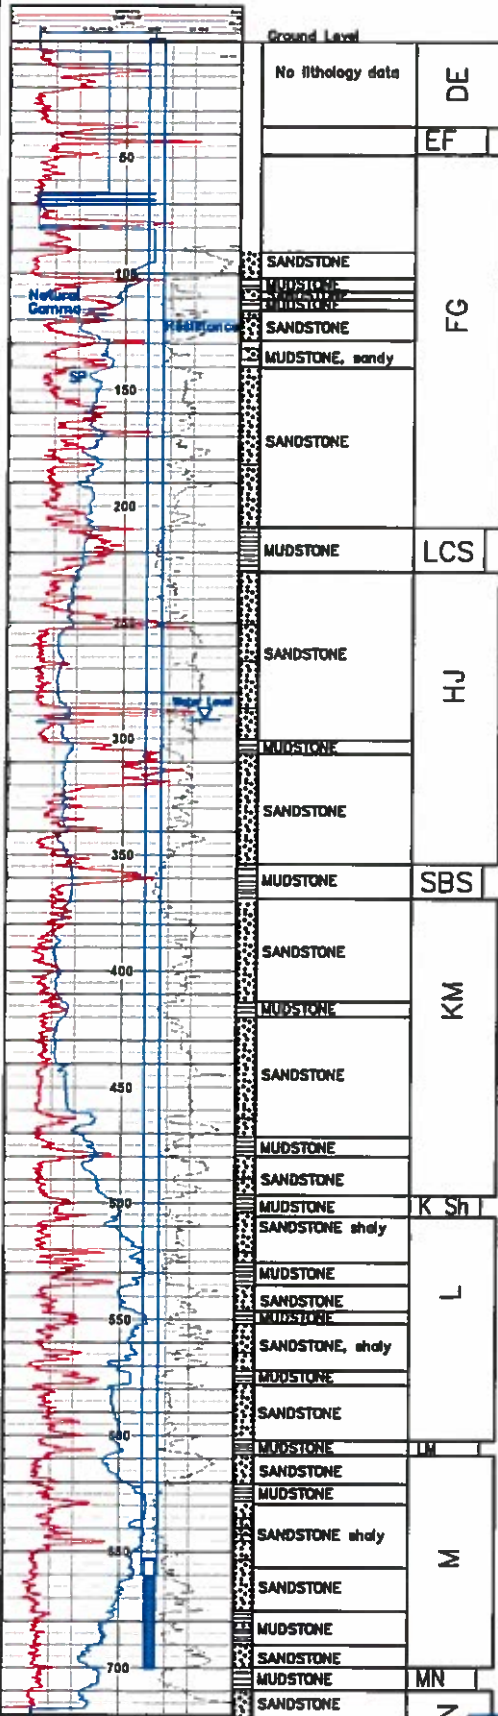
Ground Level

No lithology data

DE

EF

50

SANDSTONE

100

MUDSTONE

MUDSTONE

MUDSTONE

Natural Gamma

Resistance

SANDSTONE

FG

MUDSTONE, sandy

SP

150

SANDSTONE

200

MUDSTONE

LCS

250

SANDSTONE

HJ

Water Level

300

MUDSTONE

SANDSTONE

350

MUDSTONE

SBS

SANDSTONE

400

MUDSTONE

KM

450

SANDSTONE

MUDSTONE

SANDSTONE

500

MUDSTONE

K Sh

SANDSTONE shaly

MUDSTONE

SANDSTONE

550

MUDSTONE

L

SANDSTONE, shaly

MUDSTONE

SANDSTONE

600

MUDSTONE

LM

SANDSTONE

MUDSTONE

SANDSTONE shaly

650

M

SANDSTONE

MUDSTONE

SANDSTONE

700

MUDSTONE

MN

SANDSTONE

N